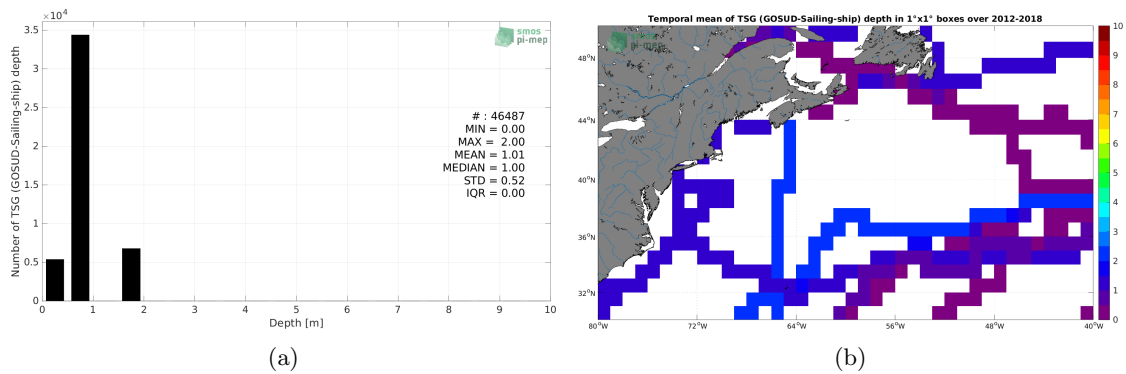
$\times10^4$
3.5
3
2.5
2
1.5
1
0.5
0
Number of TSG (GOSUD-Sailing-ship) depth
smos pi-mep
# : 46487
MIN = 0.00
MAX = 2.00
MEAN = 1.01
MEDIAN = 1.00
STD = 0.52
IQR = 0.00
0 1 2 3 4 5 6 7 8 9 10
Depth [m]
(a)

Temporal mean of TSG (GOSUD-Sailing-ship) depth in 1°x1° boxes over 2012-2018
smos pi-mep
48°N
44°N
40°N
36°N
32°N
80°W 72°W 64°W 56°W 48°W 40°W
10
9
8
7
6
5
4
3
2
1
0
(b)